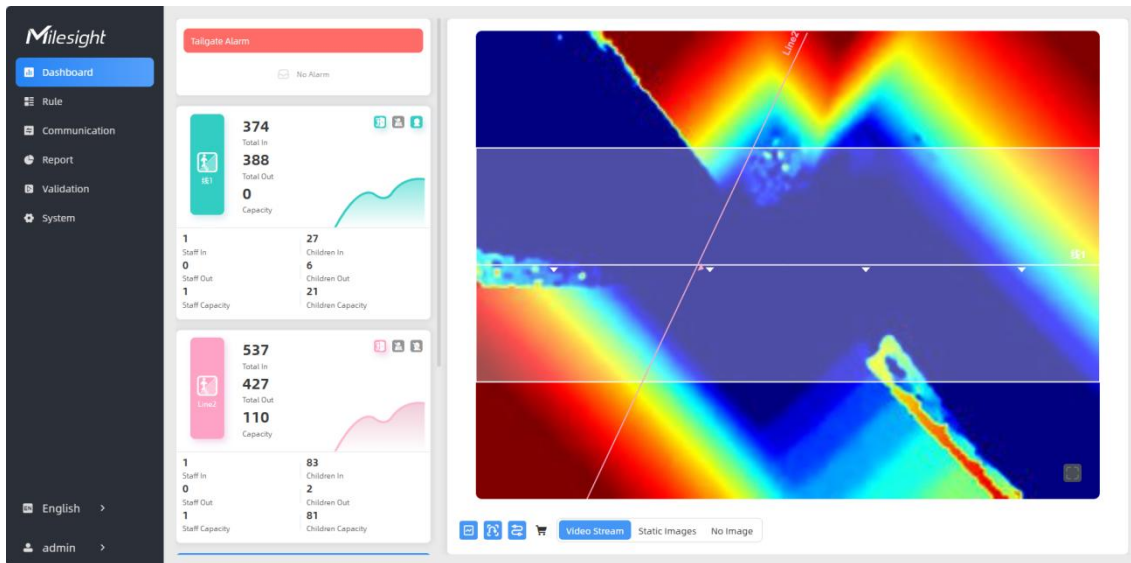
Milesight

Dashboard

Rule

Communication

Report

Validation

System

English

admin

Tailgate Alarm

No Alarm

374
Total In
388
Total Out
0
Capacity

1
Staff In
0
Staff Out
1
Staff Capacity

27
Children In
6
Children Out
21
Children Capacity

537
Total In
427
Total Out
110
Capacity

Line2

1
Staff In
0
Staff Out
1
Staff Capacity

83
Children In
2
Children Out
81
Children Capacity

Line2

Video Stream Static Images No Image